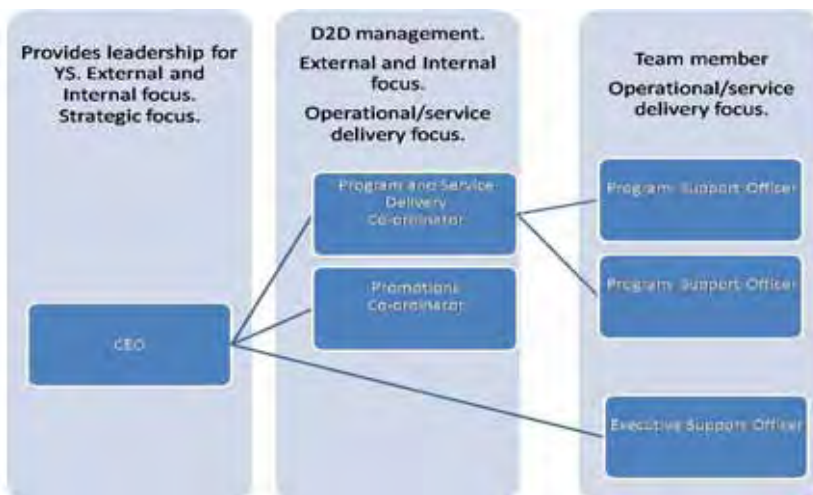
Provides leadership for YS. External and Internal focus. Strategic focus.

CEO

D2D management.

External and Internal focus.

Operational/service delivery focus.

Program and Service Delivery Co-ordinator

Promotions Co-ordinator

Team member

Operational/service delivery focus.

Program Support Officer

Program Support Officer

Executive Support Officer